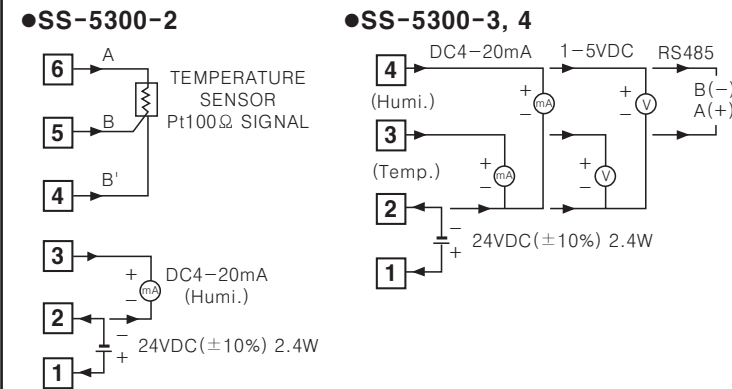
●SS-5300-2

6
A
TEMPERATURE SENSOR Pt100Ω SIGNAL
5
B
4
B'

3
+
mA
–
DC4–20mA (Humi.)
2
–
+
24VDC(±10%) 2.4W
1

●SS-5300-3, 4

4
DC4–20mA
1–5VDC
RS485
(Humi.)
+
mA
–
+
V
–
B(–)
A(+)
3
(Temp.)
+
mA
–
+
V
–
2
–
+
24VDC(±10%) 2.4W
1